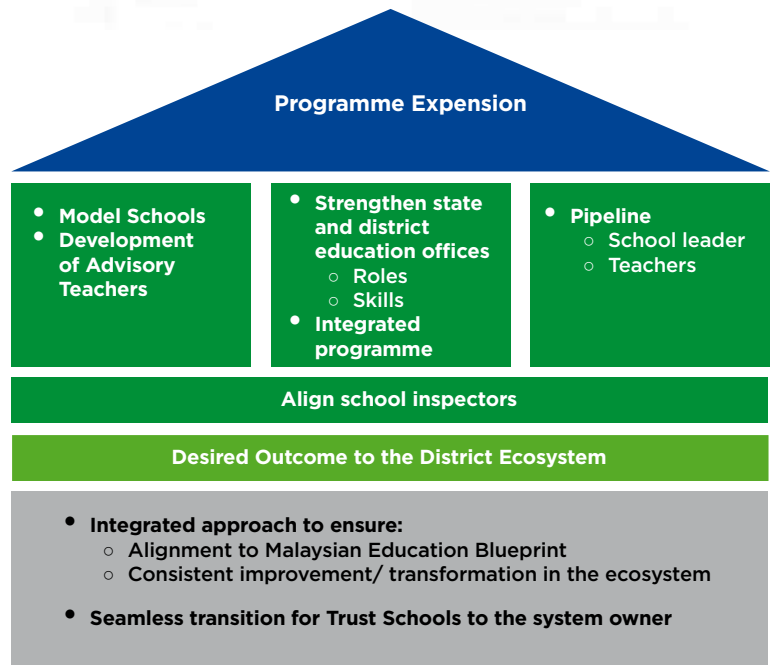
Programme Expension

- Model Schools
- Development of Advisory Teachers

- Strengthen state and district education offices
  - Roles
  - Skills
- Integrated programme

- Pipeline
  - School leader
  - Teachers

Align school inspectors

Desired Outcome to the District Ecosystem

- Integrated approach to ensure:
  - Alignment to Malaysian Education Blueprint
  - Consistent improvement/ transformation in the ecosystem
- Seamless transition for Trust Schools to the system owner